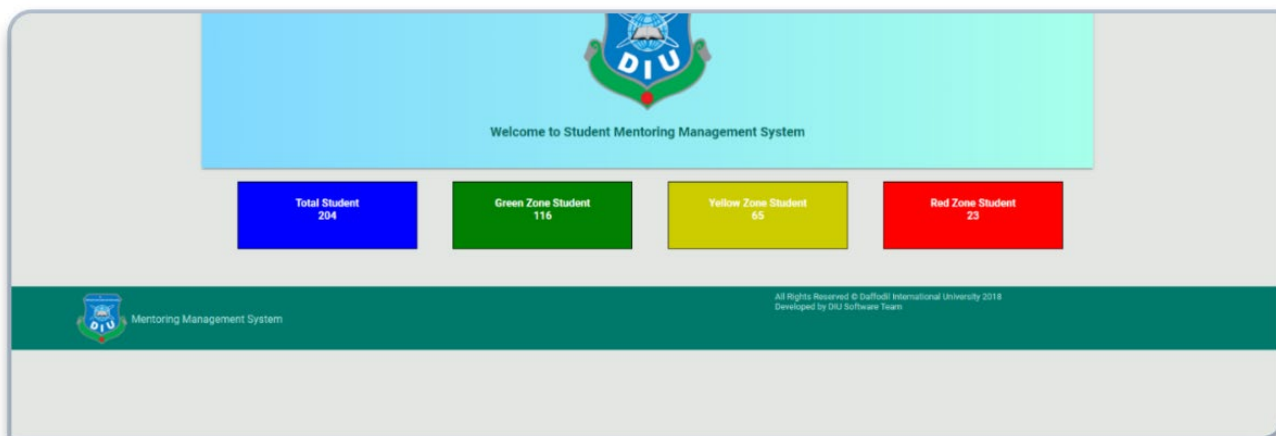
DIU

Welcome to Student Mentoring Management System

Total Student
204

Green Zone Student
116

Yellow Zone Student
65

Red Zone Student
23

DIU

Mentoring Management System

All Rights Reserved © Daffodil International University 2018
Developed by DIU Software Team